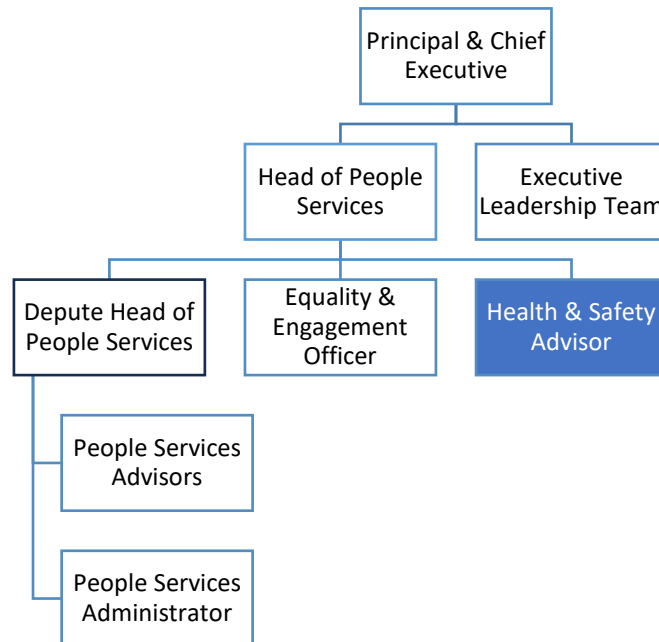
Principal & Chief Executive

Head of People Services

Executive Leadership Team

Depute Head of People Services

Equality & Engagement Officer

Health & Safety Advisor

People Services Advisors

People Services Administrator